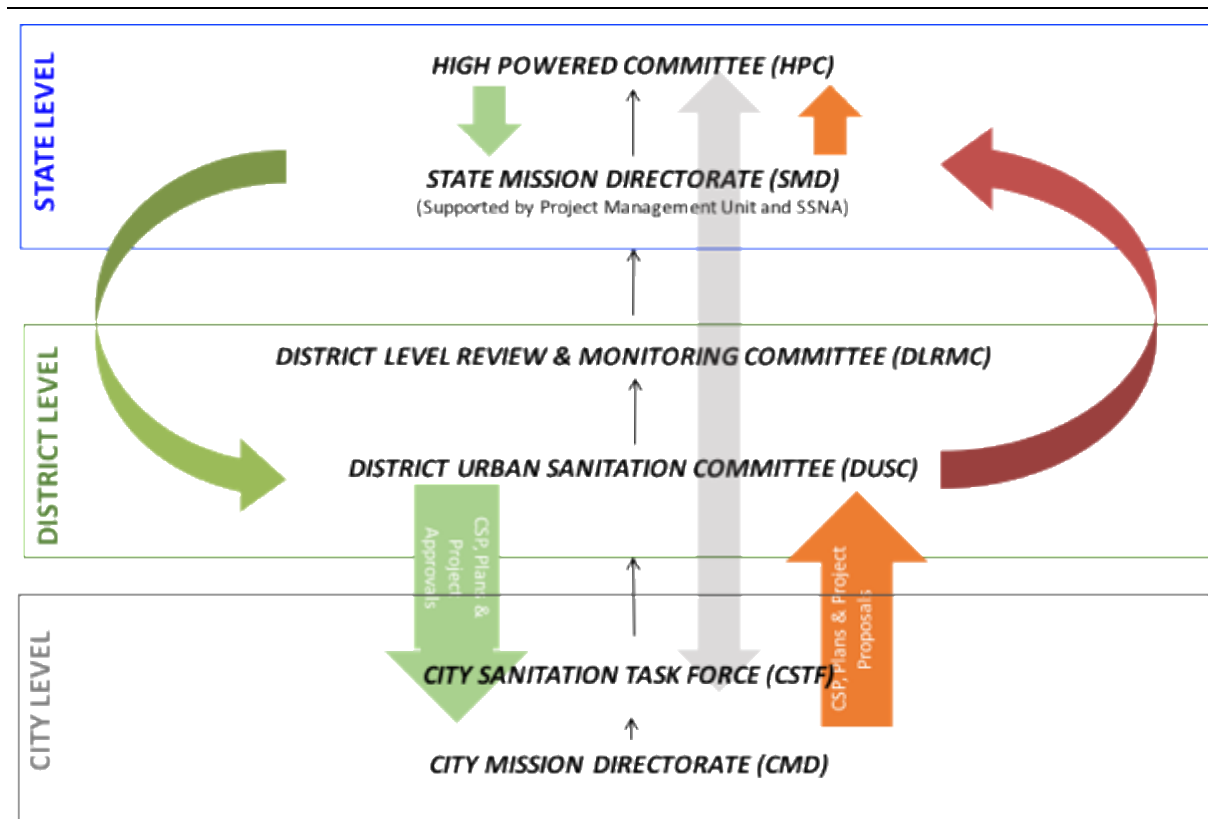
STATE LEVEL

HIGH POWERED COMMITTEE (HPC)

STATE MISSION DIRECTORATE (SMD)
(Supported by Project Management Unit and SSNA)

DISTRICT LEVEL

DISTRICT LEVEL REVIEW & MONITORING COMMITTEE (DLRMC)

DISTRICT URBAN SANITATION COMMITTEE (DUSC)

CSP, Plans & Project Approvals

CSP, Plans & Project Proposals

CITY LEVEL

CITY SANITATION TASK FORCE (CSTF)

CITY MISSION DIRECTORATE (CMD)